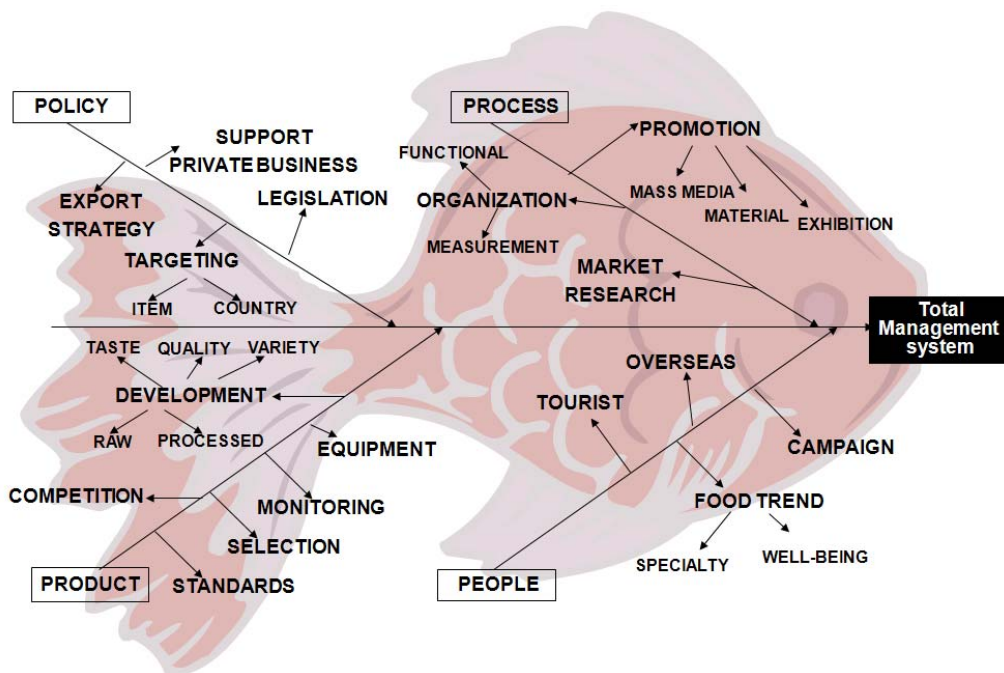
POLICY
SUPPORT PRIVATE BUSINESS
EXPORT STRATEGY
LEGISLATION
TARGETING
ITEM
COUNTRY
PROCESS
FUNCTIONAL
ORGANIZATION
MEASUREMENT
PROMOTION
MASS MEDIA
MATERIAL
EXHIBITION
MARKET RESEARCH
Total Management system
TASTE
QUALITY
VARIETY
DEVELOPMENT
RAW
PROCESSED
EQUIPMENT
COMPETITION
MONITORING
SELECTION
STANDARDS
PRODUCT
OVERSEAS
TOURIST
CAMPAIGN
FOOD TREND
SPECIALTY
WELL-BEING
PEOPLE